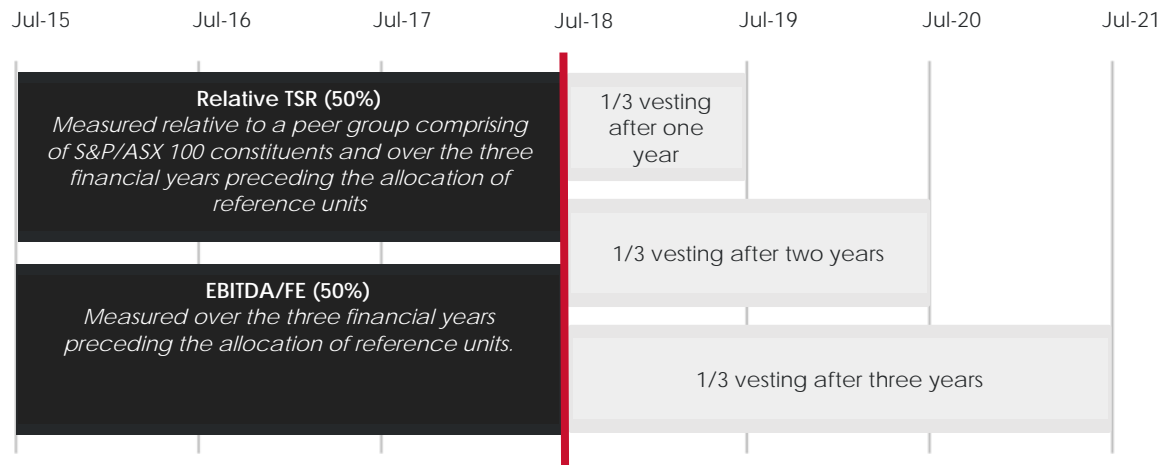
Jul-15 Jul-16 Jul-17 Jul-18 Jul-19 Jul-20 Jul-21

**Relative TSR (50%)**
*Measured relative to a peer group comprising of S&P/ASX 100 constituents and over the three financial years preceding the allocation of reference units*

1/3 vesting after one year

1/3 vesting after two years

**EBITDA/FE (50%)**
*Measured over the three financial years preceding the allocation of reference units.*

1/3 vesting after three years